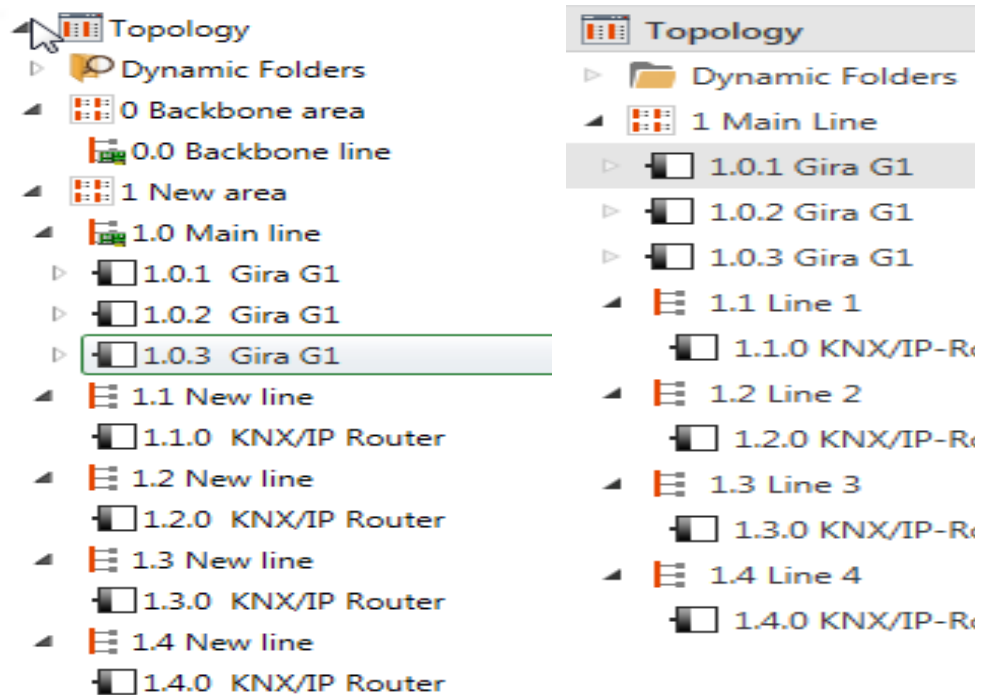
Topology
Dynamic Folders
0 Backbone area
0.0 Backbone line
1 New area
1.0 Main line
1.0.1 Gira G1
1.0.2 Gira G1
1.0.3 Gira G1
1.1 New line
1.1.0 KNX/IP Router
1.2 New line
1.2.0 KNX/IP Router
1.3 New line
1.3.0 KNX/IP Router
1.4 New line
1.4.0 KNX/IP Router

Topology
Dynamic Folders
1 Main Line
1.0.1 Gira G1
1.0.2 Gira G1
1.0.3 Gira G1
1.1 Line 1
1.1.0 KNX/IP-R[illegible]
1.2 Line 2
1.2.0 KNX/IP-R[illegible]
1.3 Line 3
1.3.0 KNX/IP-R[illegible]
1.4 Line 4
1.4.0 KNX/IP-R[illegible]